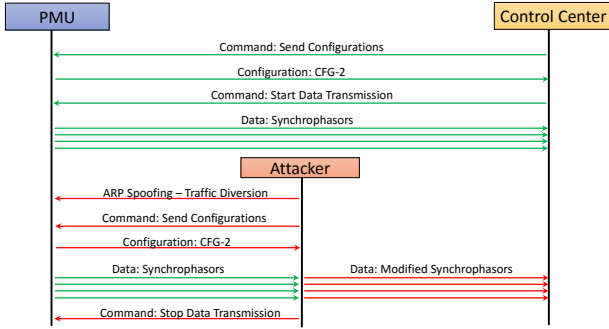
PMU

Control Center

Command: Send Configurations

Configuration: CFG-2

Command: Start Data Transmission

Data: Synchrophasors

Attacker

ARP Spoofing – Traffic Diversion

Command: Send Configurations

Configuration: CFG-2

Data: Synchrophasors

Data: Modified Synchrophasors

Command: Stop Data Transmission